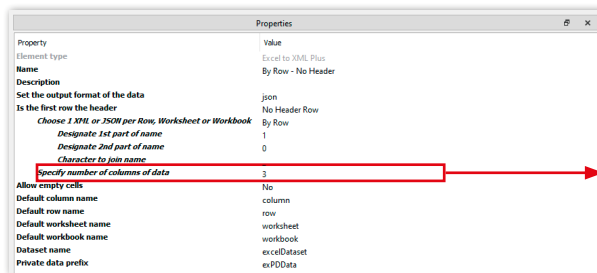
Properties

| Property | Value |
|---|---|
| Element type | Excel to XML Plus |
| Name | By Row - No Header |
| Description | |
| Set the output format of the data | json |
| Is the first row the header | No Header Row |
| Choose 1 XML or JSON per Row, Worksheet or Workbook | By Row |
| Designate 1st part of name | 1 |
| Designate 2nd part of name | 0 |
| Character to join name | |
| Specify number of columns of data | 3 |
| Allow empty cells | No |
| Default column name | column |
| Default row name | row |
| Default worksheet name | worksheet |
| Default workbook name | workbook |
| Dataset name | excelDataset |
| Private data prefix | exPDData |